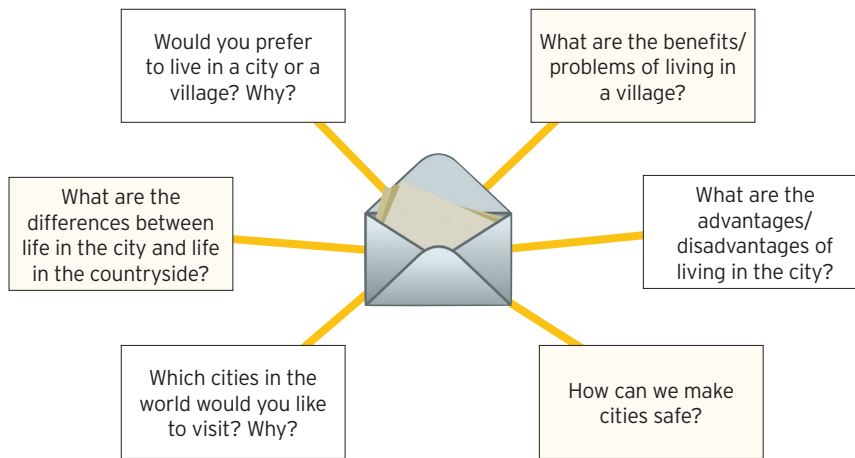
Would you prefer to live in a city or a village? Why?

What are the benefits/ problems of living in a village?

What are the differences between life in the city and life in the countryside?

What are the advantages/ disadvantages of living in the city?

Which cities in the world would you like to visit? Why?

How can we make cities safe?